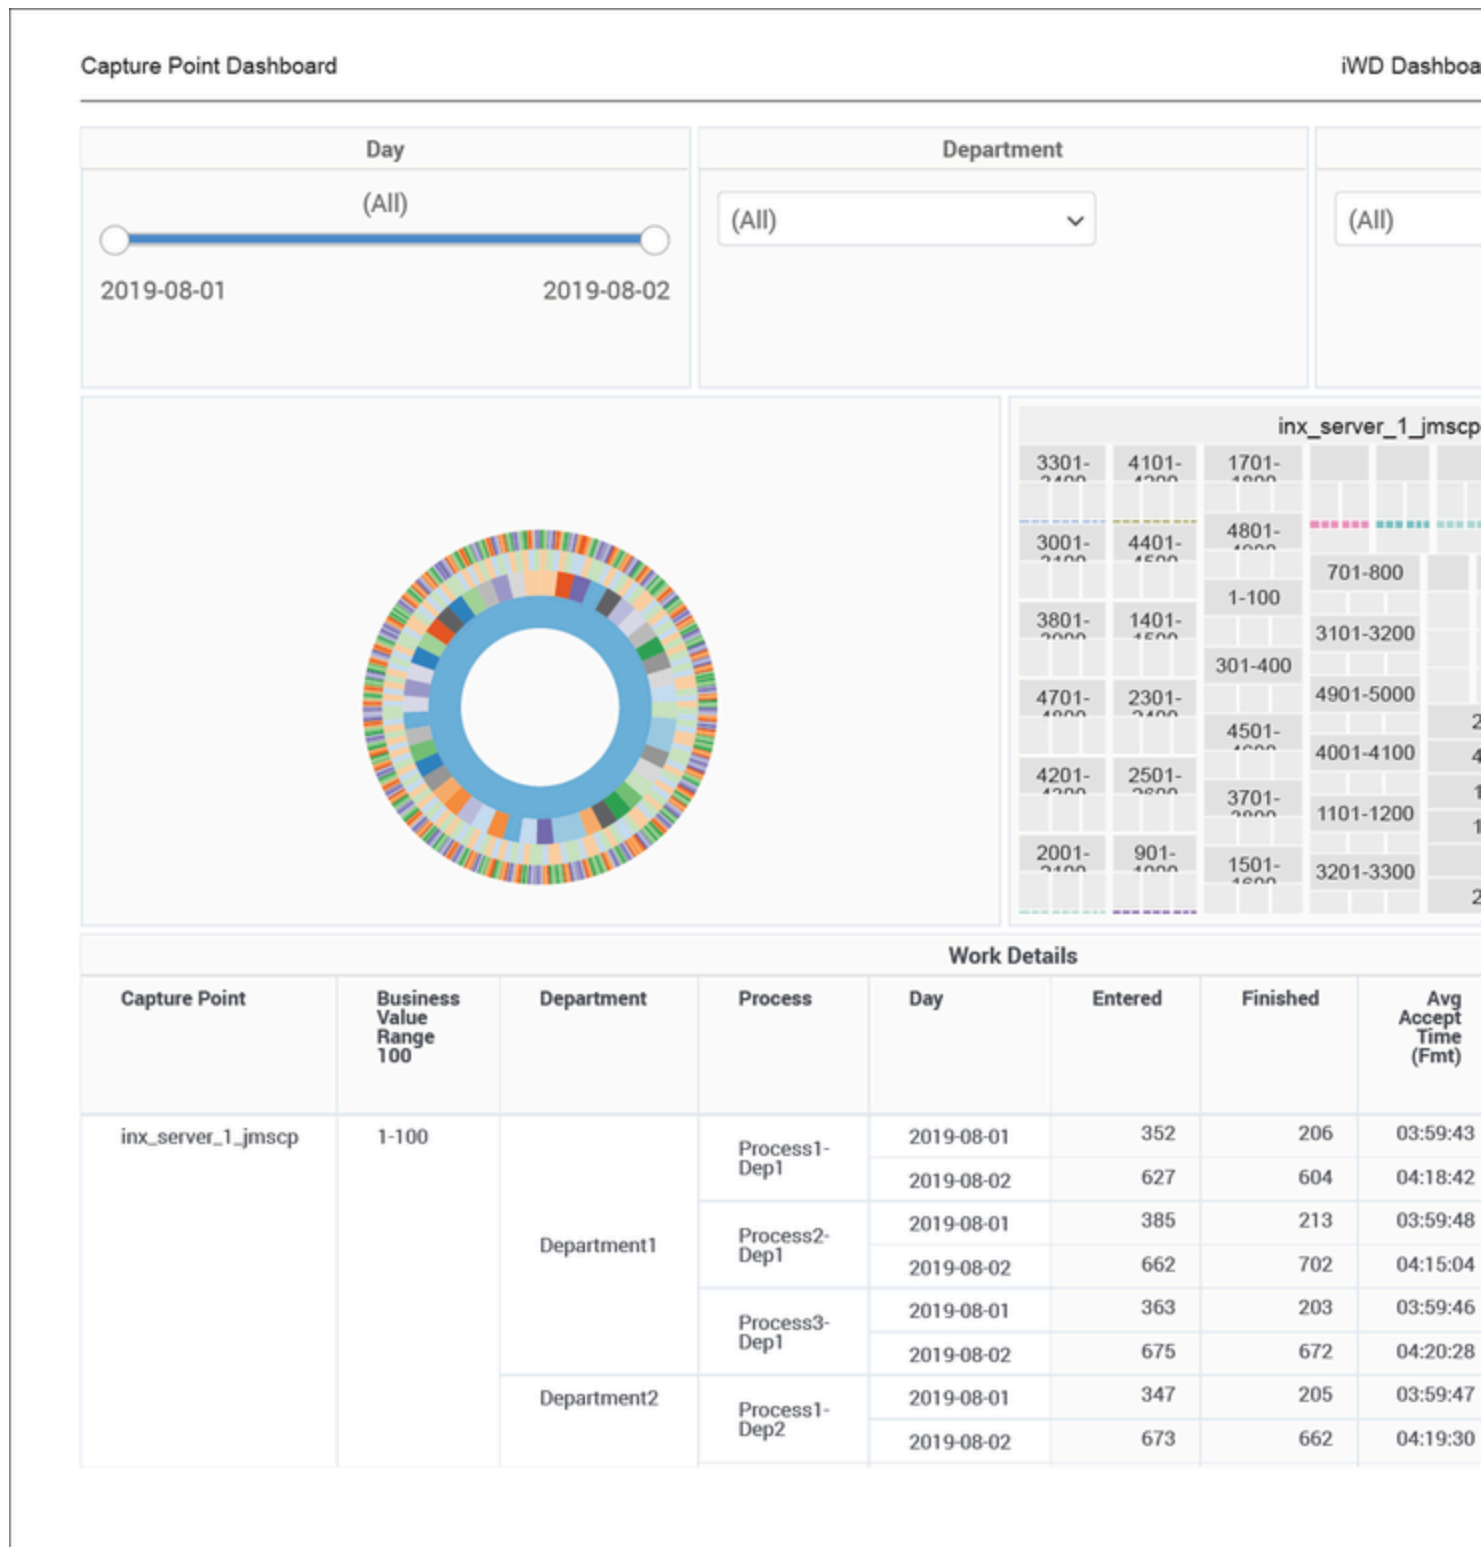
Capture Point Dashboard

iWD Dashboa

Day

(All)

2019-08-01

2019-08-02

Department

(All)

(All)

inx_server_1_jmscp

3301-

4101-

1701-

4801-

3001-

4401-

701-800

1-100

3801-

1401-

3101-3200

301-400

4701-

2301-

4901-5000

4501-

4001-4100

4201-

2501-

3701-

1101-1200

2001-

901-

1501-

3201-3300

Work Details

| Capture Point | Business Value Range 100 | Department | Process | Day | Entered | Finished | Avg Accept Time (Fmt) |
|---|---|---|---|---|---|---|---|
| inx_server_1_jmscp | 1-100 | Department1 | Process1-Dep1 | 2019-08-01 | 352 | 206 | 03:59:43 |
| | | | | 2019-08-02 | 627 | 604 | 04:18:42 |
| | | | Process2-Dep1 | 2019-08-01 | 385 | 213 | 03:59:48 |
| | | | | 2019-08-02 | 662 | 702 | 04:15:04 |
| | | | Process3-Dep1 | 2019-08-01 | 363 | 203 | 03:59:46 |
| | | | | 2019-08-02 | 675 | 672 | 04:20:28 |
| | | Department2 | Process1-Dep2 | 2019-08-01 | 347 | 205 | 03:59:47 |
| | | | | 2019-08-02 | 673 | 662 | 04:19:30 |